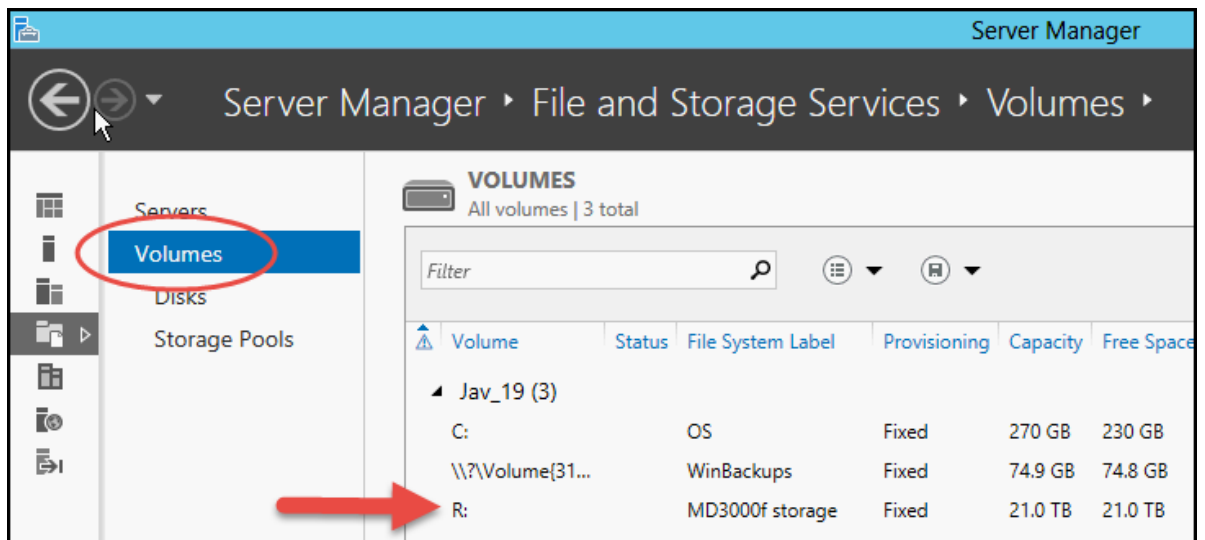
Server Manager

Server Manager ‣ File and Storage Services ‣ Volumes ‣

Servers
Volumes
Disks
Storage Pools

VOLUMES
All volumes | 3 total

Filter

| Volume | Status | File System Label | Provisioning | Capacity | Free Space |
|---|---|---|---|---|---|
| Jav_19 (3) | | | | | |
| C: | | OS | Fixed | 270 GB | 230 GB |
| \\?\Volume{31... | | WinBackups | Fixed | 74.9 GB | 74.8 GB |
| R: | | MD3000f storage | Fixed | 21.0 TB | 21.0 TB |